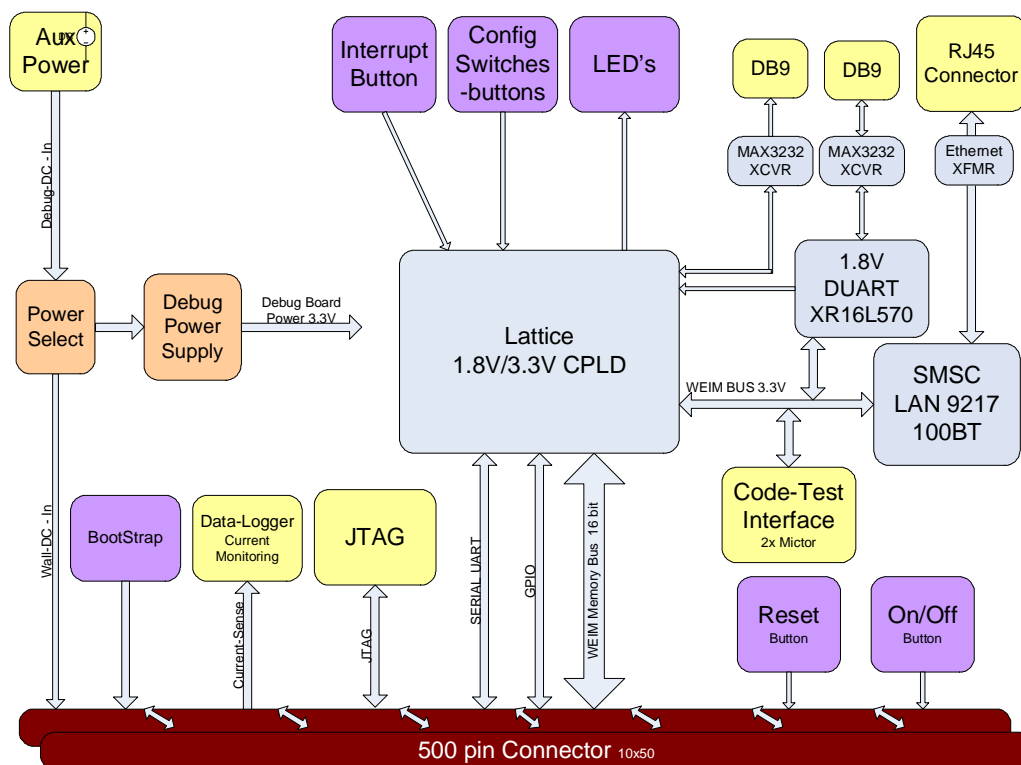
Aux Power

Debug-DC - In

Power Select

Debug Power Supply

Debug Board Power 3.3V

Wall-DC - In

Interrupt Button

Config Switches -buttons

LED's

DB9

DB9

RJ45 Connector

MAX3232 XCVR

MAX3232 XCVR

Ethernet XFMR

Lattice 1.8V/3.3V CPLD

1.8V DUART XR16L570

WEIM BUS 3.3V

SMSC LAN 9217 100BT

Code-Test Interface 2x Mictor

BootStrap

Data-Logger Current Monitoring

JTAG

Current-Sense

JTAG

SERIAL UART

GPIO

WEIM Memory Bus 16 bit

Reset Button

On/Off Button

500 pin Connector 10x50